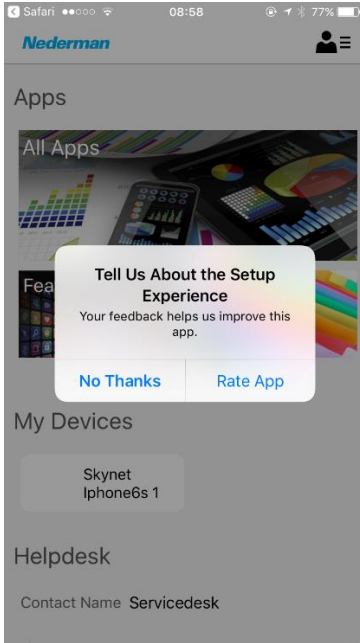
Safari ●●○○○ 08:58 77%

Nederman

Apps

All Apps

Fea

Tell Us About the Setup Experience
Your feedback helps us improve this app.

No Thanks
Rate App

My Devices

Skynet
Iphone6s 1

Helpdesk

Contact Name Servicedesk